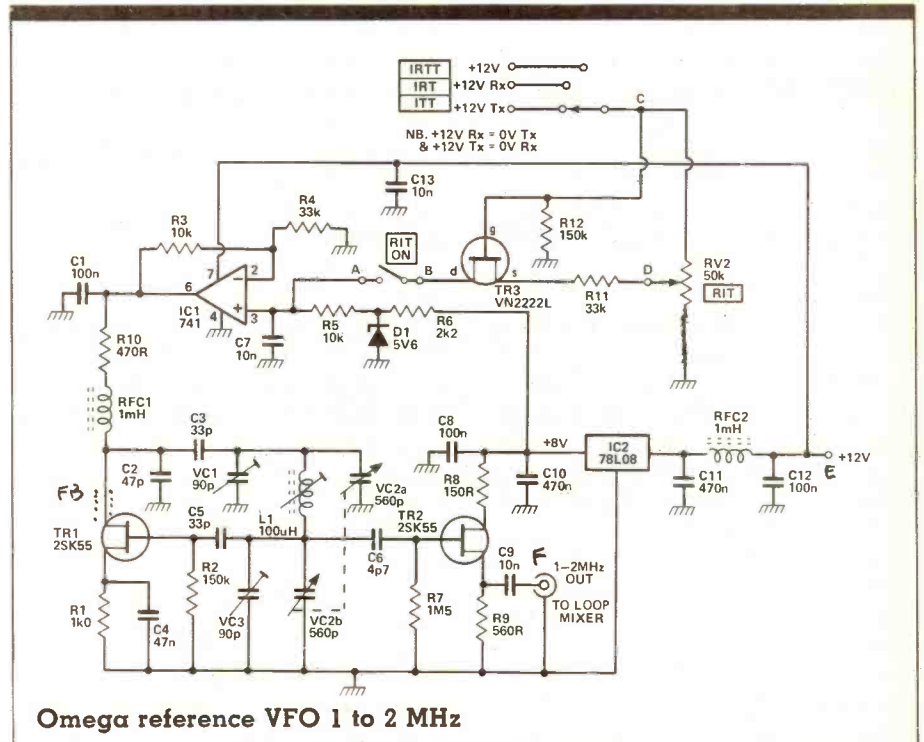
IRTT +12V
IRT +12V Rx
ITT +12V Tx
C
NB. +12V Rx = 0V Tx
& +12V Tx = 0V Rx

C13
10n
R3
10k
R4
33k
R12
150k
C1
100n
6
7
2
IC1
741
4
3
RIT ON
A
B
d
g
s
TR3
VN2222L
R11
33k
D
RV2
50k
RIT
C7
10n
R5
10k
D1
5V6
R6
2k2
R10
470R
RFC1
1mH
C3
33p
C8
100n
+8V
IC2
78L08
RFC2
1mH
+12V
C2
47p
VC1
90p
VC2a
560p
R8
150R
C10
470n
C11
470n
C12
100n
E
FB
C5
33p
L1
100uH
TR2
2SK55
TR1
2SK55
C6
4p7
C9
10n
F
1–2MHz OUT
TO LOOP MIXER
R2
150k
R7
1M5
R9
560R
R1
1k0
C4
47n
VC3
90p
VC2b
560p

Omega reference VFO 1 to 2 MHz